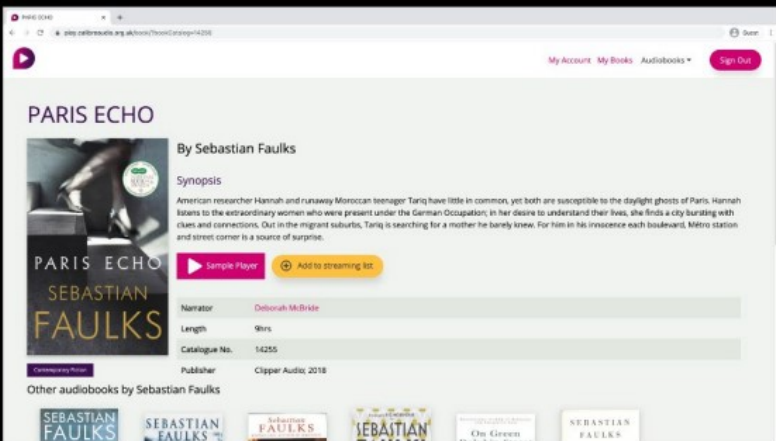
PARIS ECHO

play.calibreaudio.org.uk/book/?bookCatalog=14255

Guest

My Account My Books Audiobooks ▾ Sign Out

PARIS ECHO

By Sebastian Faulks

Synopsis

American researcher Hannah and runaway Moroccan teenager Tariq have little in common, yet both are susceptible to the daylight ghosts of Paris. Hannah listens to the extraordinary women who were present under the German Occupation; in her desire to understand their lives, she finds a city bursting with clues and connections. Out in the migrant suburbs, Tariq is searching for a mother he barely knew. For him in his innocence each boulevard, Métro station and street corner is a source of surprise.

PARIS ECHO
SEBASTIAN
FAULKS

Sample Player

Add to streaming list

| Narrator | Deborah McBride |
|---|---|
| Length | 9hrs |
| Catalogue No. | 14255 |
| Publisher | Clipper Audio; 2018 |

Contemporary Fiction

Other audiobooks by Sebastian Faulks

SEBASTIAN FAULKS

SEBASTIAN FAULKS

Sebastian FAULKS

SEBASTIAN

On Green

SEBASTIAN FAULKS